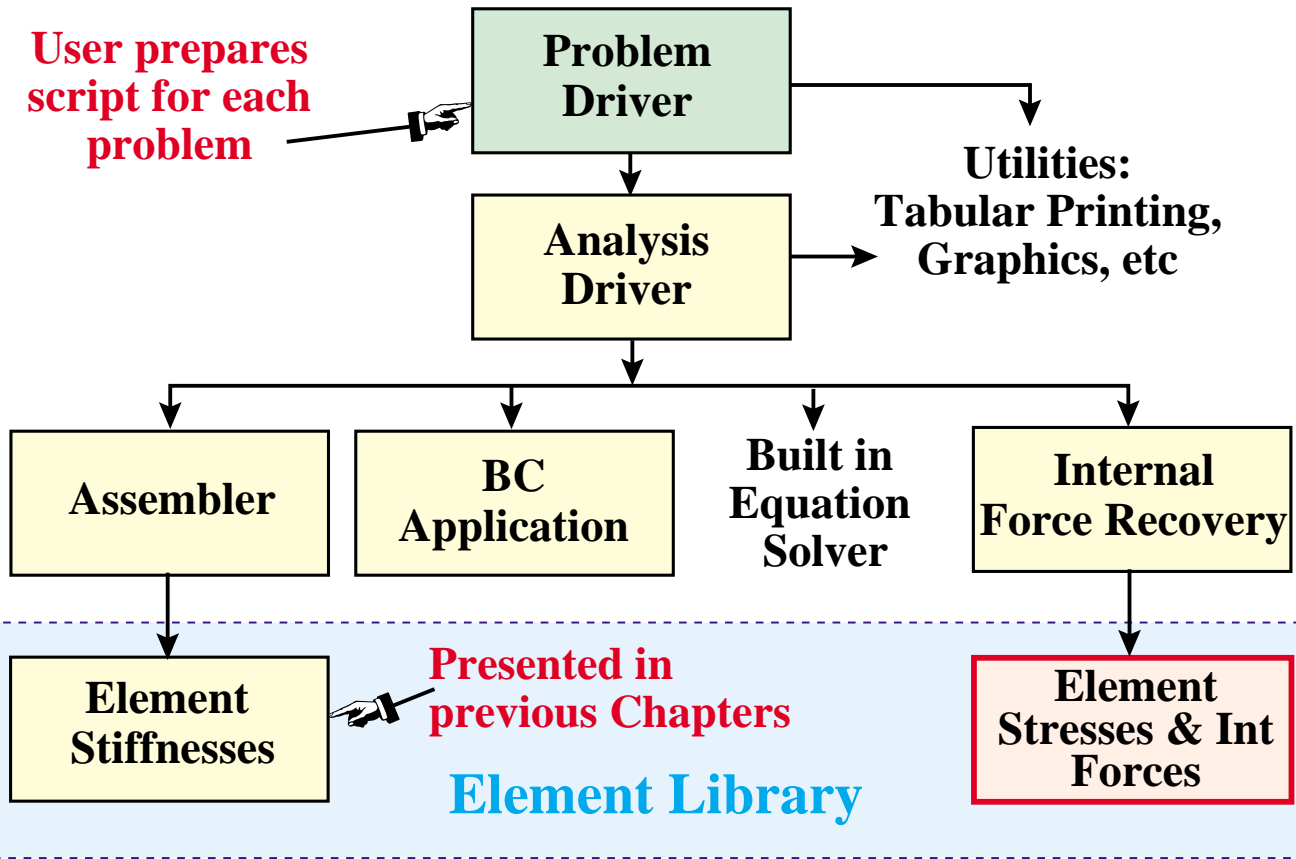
User prepares script for each problem

Problem Driver

Utilities: Tabular Printing, Graphics, etc

Analysis Driver

Assembler

BC Application

Built in Equation Solver

Internal Force Recovery

Element Stiffnesses

Presented in previous Chapters

Element Stresses & Int Forces

Element Library